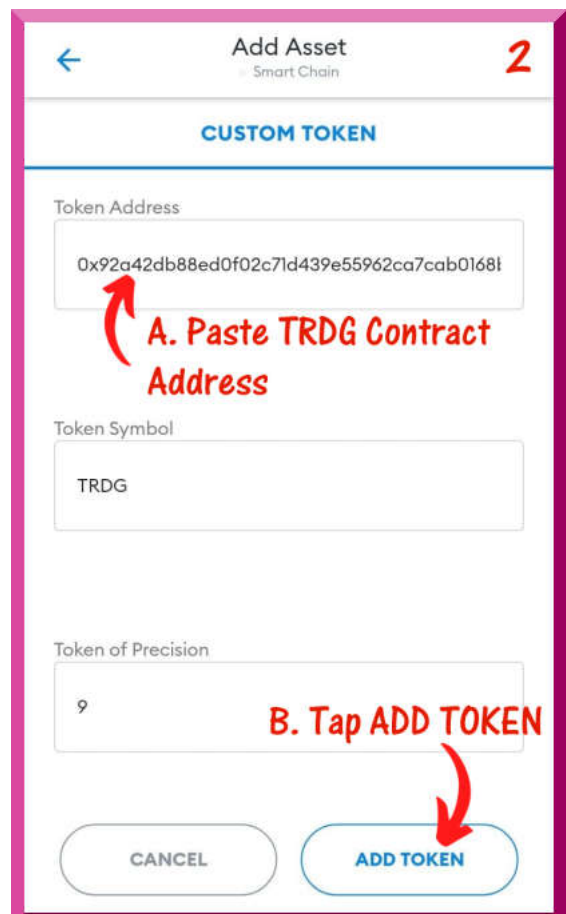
Add Asset
Smart Chain
2

CUSTOM TOKEN

Token Address
0x92a42db88ed0f02c71d439e55962ca7cab0168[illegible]

A. Paste TRDG Contract Address

Token Symbol
TRDG

Token of Precision
9

B. Tap ADD TOKEN

CANCEL
ADD TOKEN